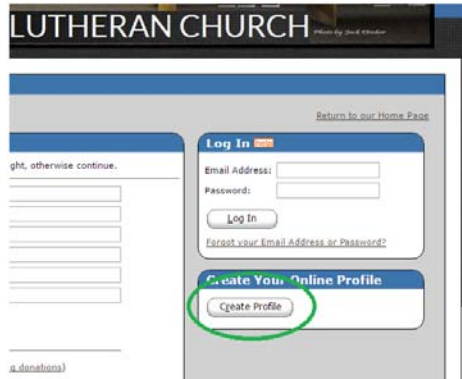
LUTHERAN CHURCH Photo by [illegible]

Return to our Home Page

ght, otherwise continue.

Log In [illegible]

Email Address:

Password:

Log In

Forgot your Email Address or Password?

Create Your Online Profile

Create Profile

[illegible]g donations)